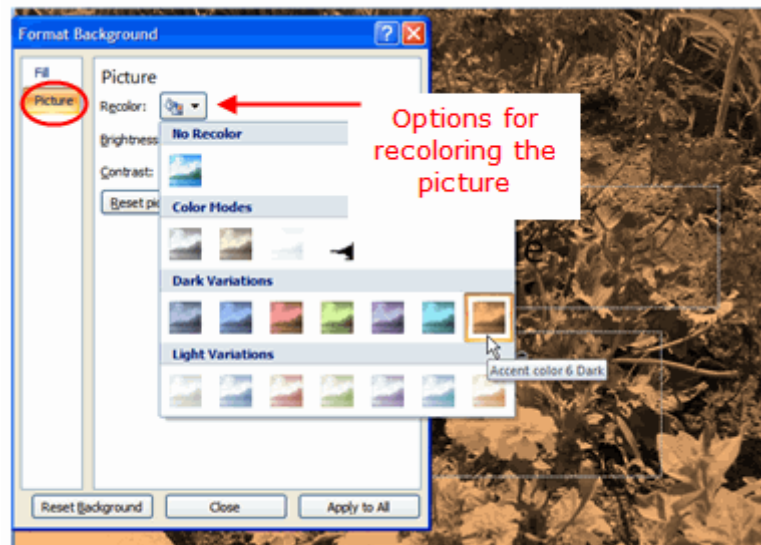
Format Background

Fill
Picture

Picture
Recolor:
Brightness
Contrast:
Reset pi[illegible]

No Recolor
Color Modes
Dark Variations
Light Variations

Accent color 6 Dark

Options for recoloring the picture

Reset Background
Close
Apply to All